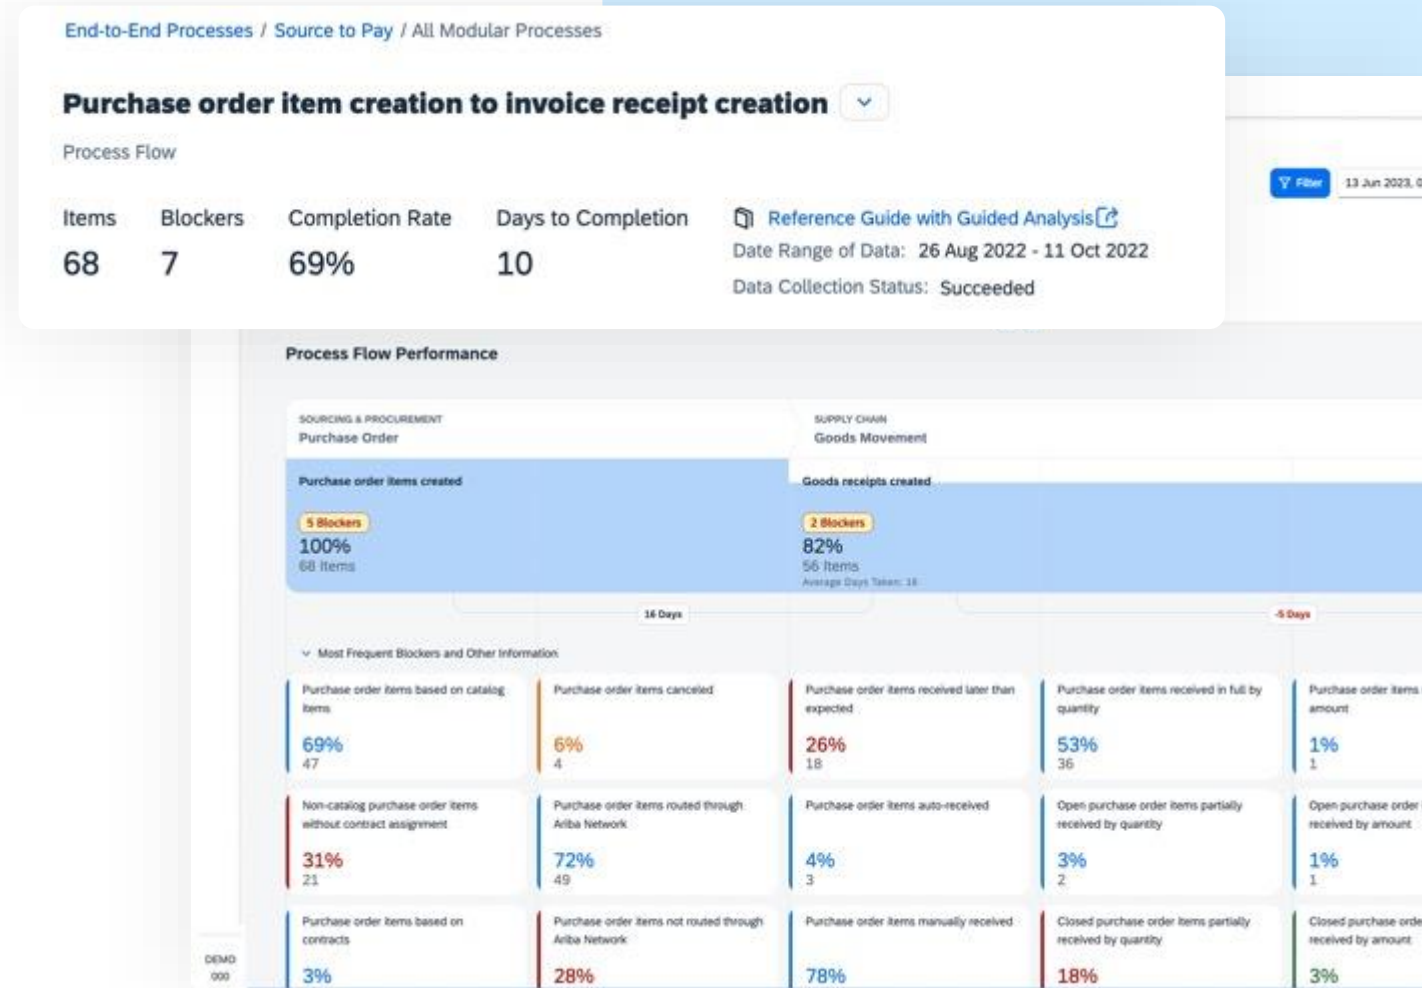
End-to-End Processes / Source to Pay / All Modular Processes

Purchase order item creation to invoice receipt creation

Process Flow

Items
68

Blockers
7

Completion Rate
69%

Days to Completion
10

Reference Guide with Guided Analysis
Date Range of Data: 26 Aug 2022 - 11 Oct 2022
Data Collection Status: Succeeded

Filter
13 Jun 2023, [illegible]

Process Flow Performance

SOURCING & PROCUREMENT
Purchase Order

SUPPLY CHAIN
Goods Movement

Purchase order items created
5 Blockers
100%
68 Items

Goods receipts created
2 Blockers
82%
56 Items
Average Days Taken: 18

16 Days

-5 Days

Most Frequent Blockers and Other Information

Purchase order items based on catalog items
69%
47

Purchase order items canceled
6%
4

Purchase order items received later than expected
26%
18

Purchase order items received in full by quantity
53%
36

Purchase order items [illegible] amount
1%
1

Non-catalog purchase order items without contract assignment
31%
21

Purchase order items routed through Ariba Network
72%
49

Purchase order items auto-received
4%
3

Open purchase order items partially received by quantity
3%
2

Open purchase order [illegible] received by amount
1%
1

Purchase order items based on contracts
3%

Purchase order items not routed through Ariba Network
28%

Purchase order items manually received
78%

Closed purchase order items partially received by quantity
18%

Closed purchase orde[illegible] received by amount
3%

DEMO
000